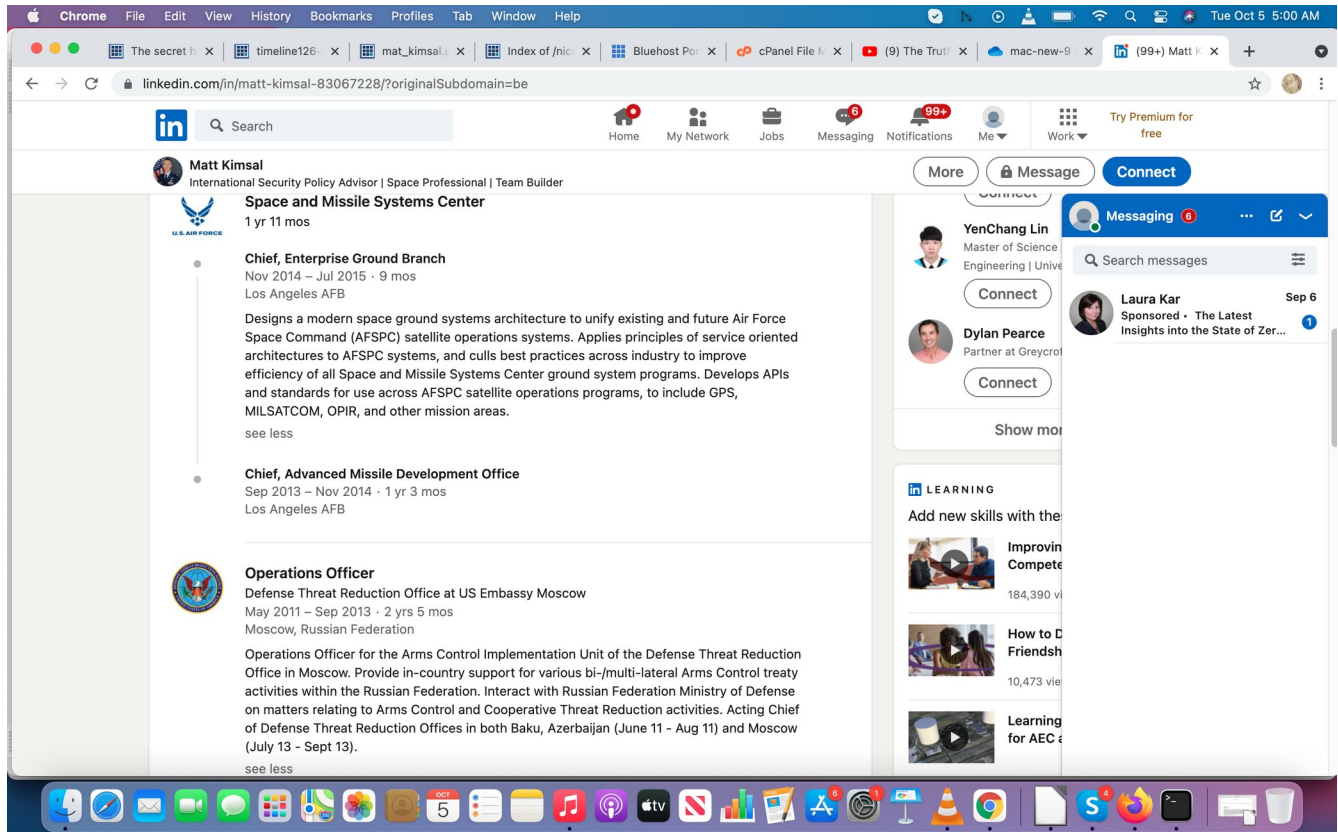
Chrome File Edit View History Bookmarks Profiles Tab Window Help Tue Oct 5 5:00 AM

The secret h × timeline126- × mat_kimsal.j × Index of /nic × Bluehost Por × cPanel File M × (9) The Trutl × mac-new-9 × (99+) Matt K × +

linkedin.com/in/matt-kimsal-83067228/?originalSubdomain=be

in Search Home My Network Jobs 6 Messaging 99+ Notifications Me Work Try Premium for free

Matt Kimsal
International Security Policy Advisor | Space Professional | Team Builder
More Message Connect

U.S. AIR FORCE
Space and Missile Systems Center
1 yr 11 mos

Chief, Enterprise Ground Branch
Nov 2014 – Jul 2015 · 9 mos
Los Angeles AFB

Designs a modern space ground systems architecture to unify existing and future Air Force Space Command (AFSPC) satellite operations systems. Applies principles of service oriented architectures to AFSPC systems, and culls best practices across industry to improve efficiency of all Space and Missile Systems Center ground system programs. Develops APIs and standards for use across AFSPC satellite operations programs, to include GPS, MILSATCOM, OPIR, and other mission areas.
see less

Chief, Advanced Missile Development Office
Sep 2013 – Nov 2014 · 1 yr 3 mos
Los Angeles AFB

Operations Officer
Defense Threat Reduction Office at US Embassy Moscow
May 2011 – Sep 2013 · 2 yrs 5 mos
Moscow, Russian Federation

Operations Officer for the Arms Control Implementation Unit of the Defense Threat Reduction Office in Moscow. Provide in-country support for various bi-/multi-lateral Arms Control treaty activities within the Russian Federation. Interact with Russian Federation Ministry of Defense on matters relating to Arms Control and Cooperative Threat Reduction activities. Acting Chief of Defense Threat Reduction Offices in both Baku, Azerbaijan (June 11 - Aug 11) and Moscow (July 13 - Sept 13).
see less

Connect
YenChang Lin
Master of Science
Engineering | Unive
Connect
Dylan Pearce
Partner at Greycrof
Connect
Show mor

in LEARNING
Add new skills with the
Improvin Compete
184,390 vi
How to D Friendsh
10,473 vie
Learning for AEC a

Messaging 6
Search messages
Laura Kar Sep 6
Sponsored • The Latest Insights into the State of Zer... 1

OCT 5